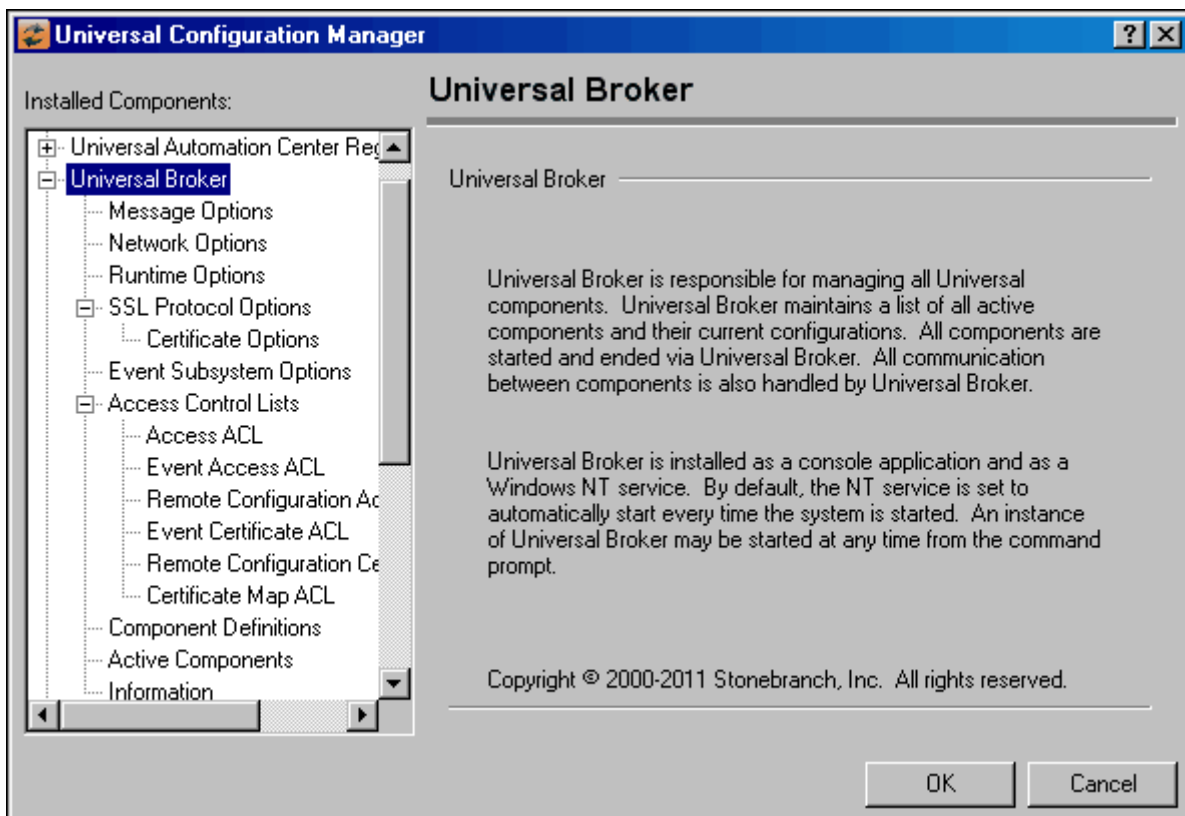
Universal Configuration Manager

?

Installed Components:

Universal Automation Center Reg
Universal Broker
Message Options
Network Options
Runtime Options
SSL Protocol Options
Certificate Options
Event Subsystem Options
Access Control Lists
Access ACL
Event Access ACL
Remote Configuration Ac
Event Certificate ACL
Remote Configuration Ce
Certificate Map ACL
Component Definitions
Active Components
Information

Universal Broker

Universal Broker

Universal Broker is responsible for managing all Universal components. Universal Broker maintains a list of all active components and their current configurations. All components are started and ended via Universal Broker. All communication between components is also handled by Universal Broker.

Universal Broker is installed as a console application and as a Windows NT service. By default, the NT service is set to automatically start every time the system is started. An instance of Universal Broker may be started at any time from the command prompt.

Copyright © 2000-2011 Stonebranch, Inc. All rights reserved.

OK

Cancel